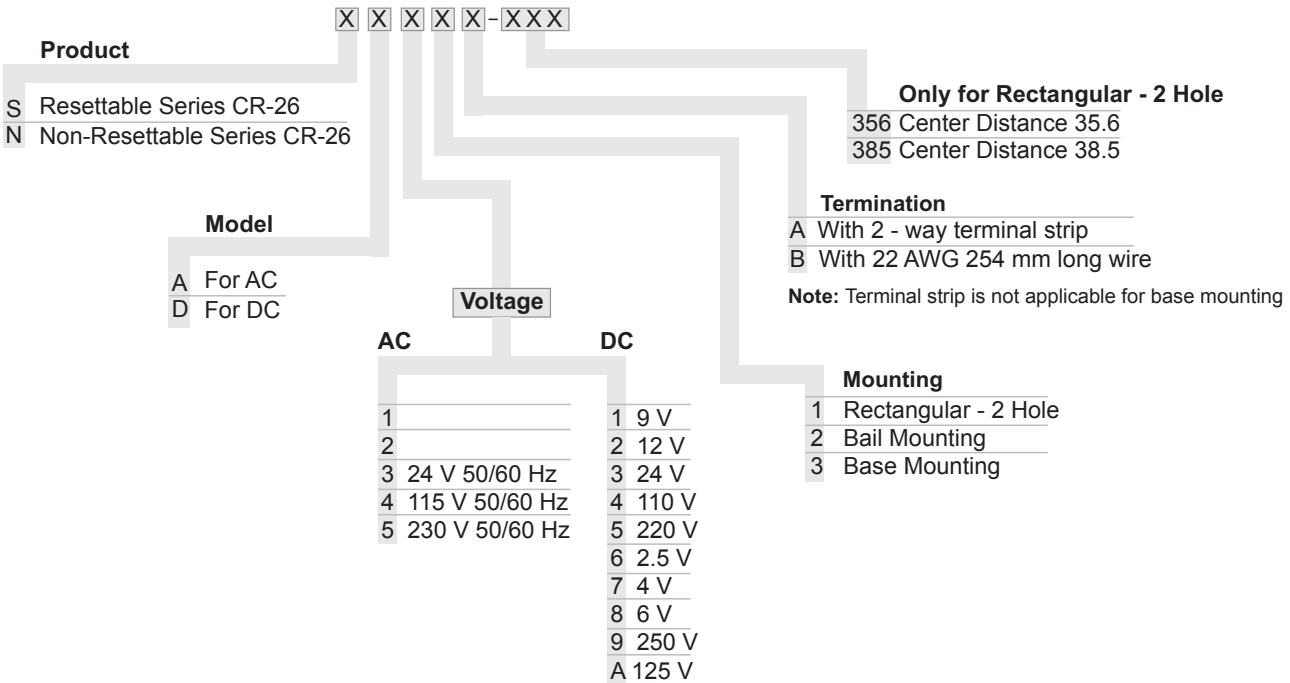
X X X X X - XXX

Product
S Resettable Series CR-26
N Non-Resettable Series CR-26

Only for Rectangular - 2 Hole
356 Center Distance 35.6
385 Center Distance 38.5

Termination
A With 2 - way terminal strip
B With 22 AWG 254 mm long wire

Note: Terminal strip is not applicable for base mounting

Model
A For AC
D For DC

Voltage

AC
1
2
3 24 V 50/60 Hz
4 115 V 50/60 Hz
5 230 V 50/60 Hz

DC
1 9 V
2 12 V
3 24 V
4 110 V
5 220 V
6 2.5 V
7 4 V
8 6 V
9 250 V
A 125 V

Mounting
1 Rectangular - 2 Hole
2 Bail Mounting
3 Base Mounting